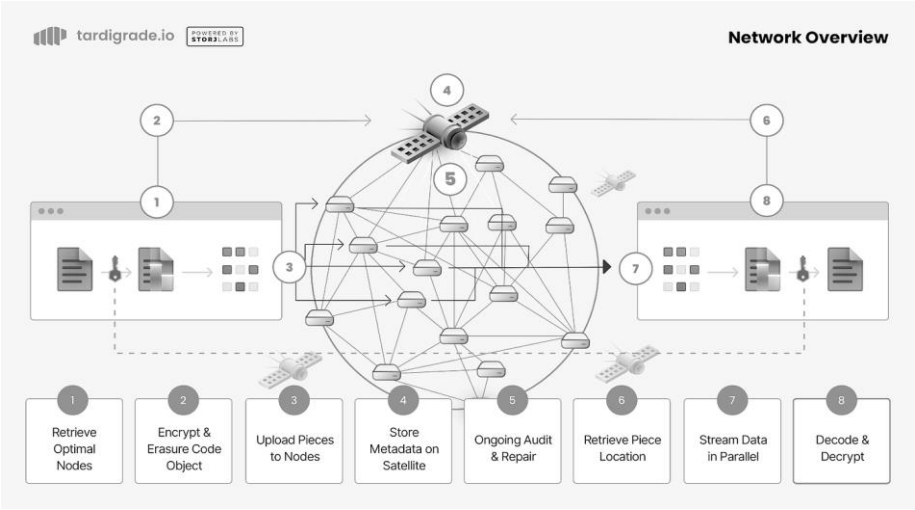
tardigrade.io POWERED BY STORJ LABS

Network Overview

2

4

6

1

5

8

3

7

1
Retrieve Optimal Nodes

2
Encrypt & Erasure Code Object

3
Upload Pieces to Nodes

4
Store Metadata on Satellite

5
Ongoing Audit & Repair

6
Retrieve Piece Location

7
Stream Data in Parallel

8
Decode & Decrypt